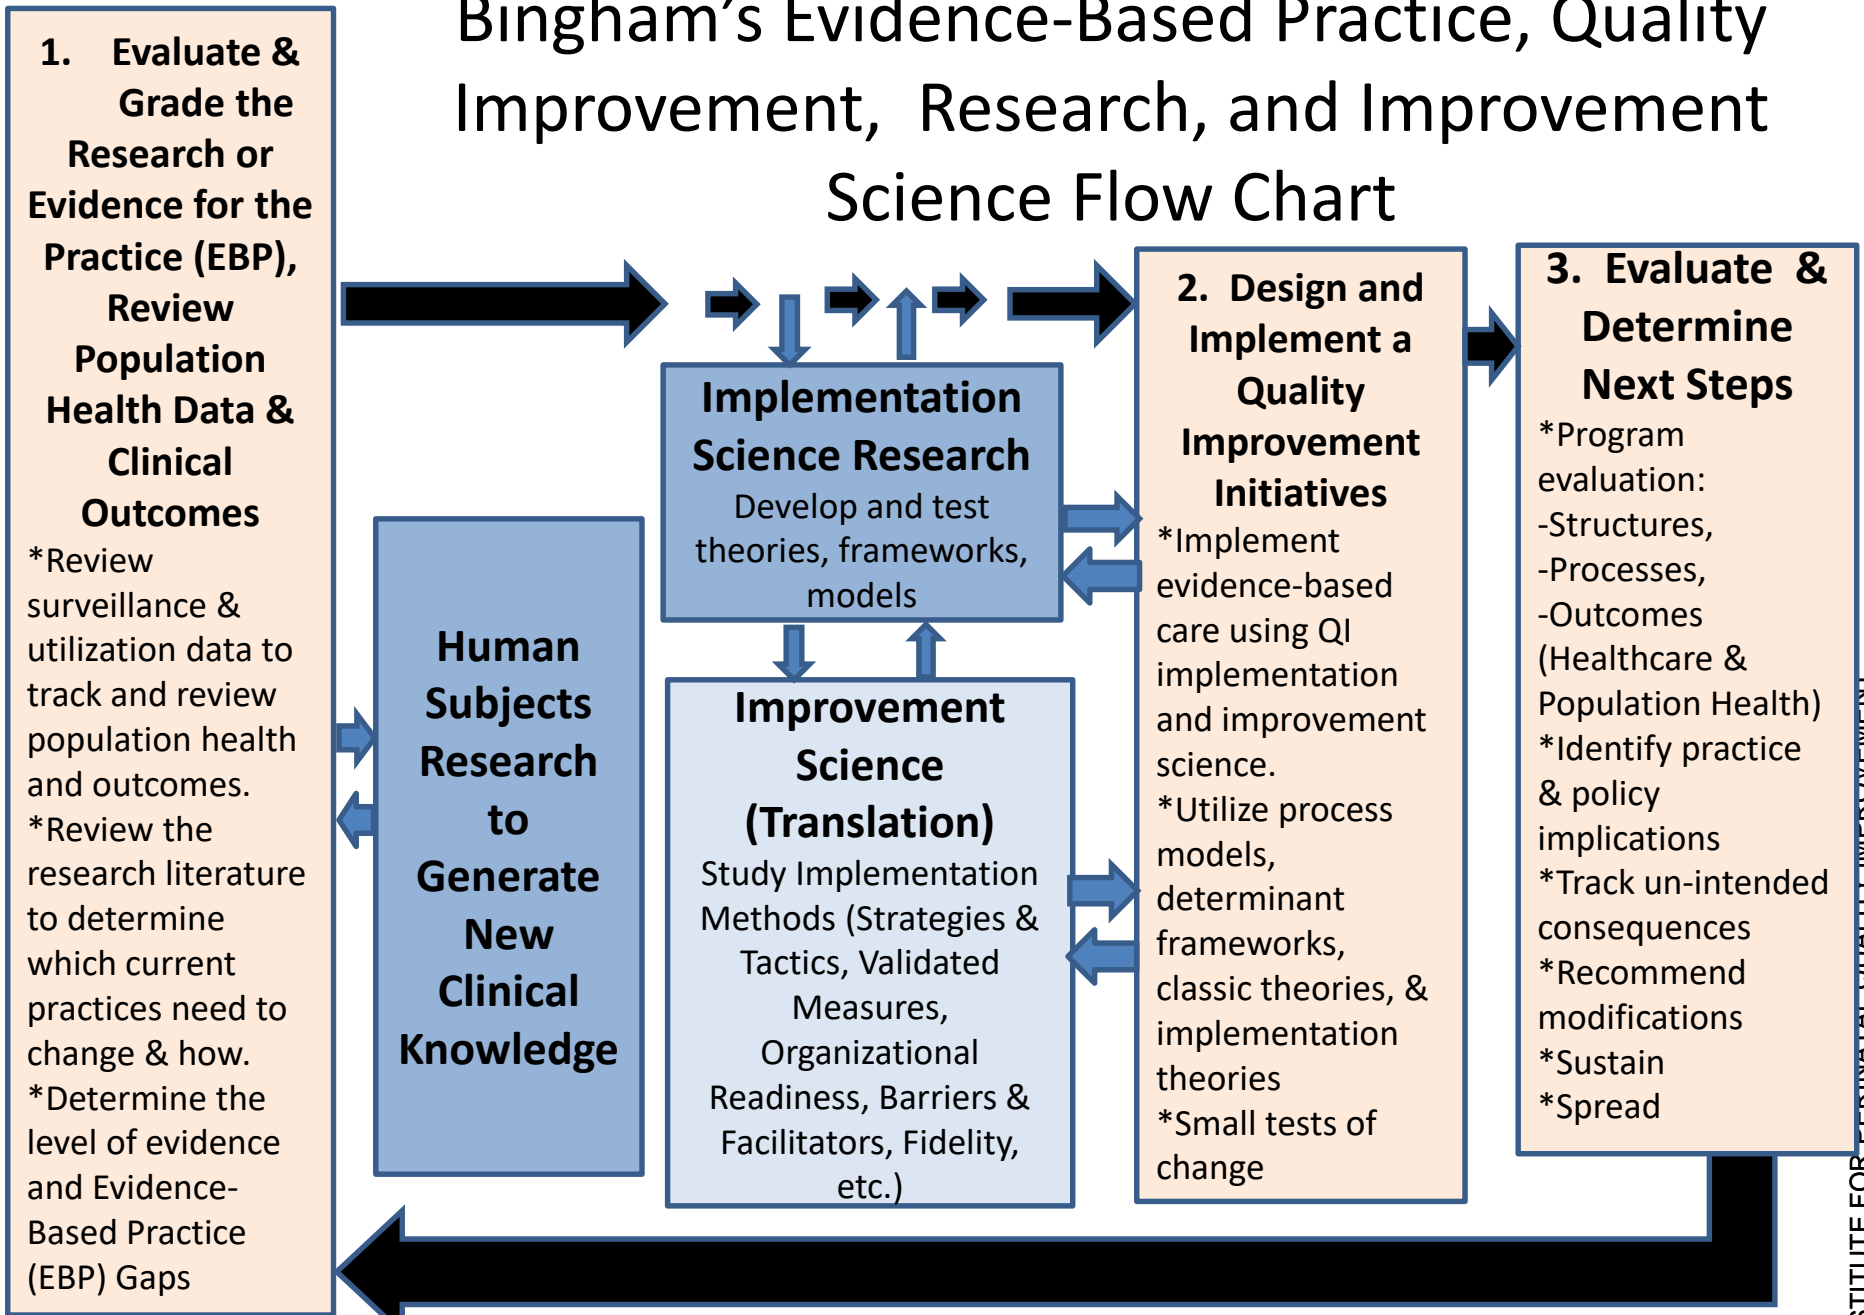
Bingham's Evidence-Based Practice, Quality Improvement, Research, and Improvement Science Flow Chart

1. Evaluate & Grade the Research or Evidence for the Practice (EBP), Review Population Health Data & Clinical Outcomes

*Review surveillance & utilization data to track and review population health and outcomes.
*Review the research literature to determine which current practices need to change & how.
*Determine the level of evidence and Evidence-Based Practice (EBP) Gaps

Implementation Science Research
Develop and test theories, frameworks, models

Human Subjects Research to Generate New Clinical Knowledge

Improvement Science (Translation)
Study Implementation Methods (Strategies & Tactics, Validated Measures, Organizational Readiness, Barriers & Facilitators, Fidelity, etc.)

2. Design and Implement a Quality Improvement Initiatives
*Implement evidence-based care using QI implementation and improvement science.
*Utilize process models, determinant frameworks, classic theories, & implementation theories
*Small tests of change

3. Evaluate & Determine Next Steps
*Program evaluation:
-Structures,
-Processes,
-Outcomes
(Healthcare & Population Health)
*Identify practice & policy implications
*Track un-intended consequences
*Recommend modifications
*Sustain
*Spread

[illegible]